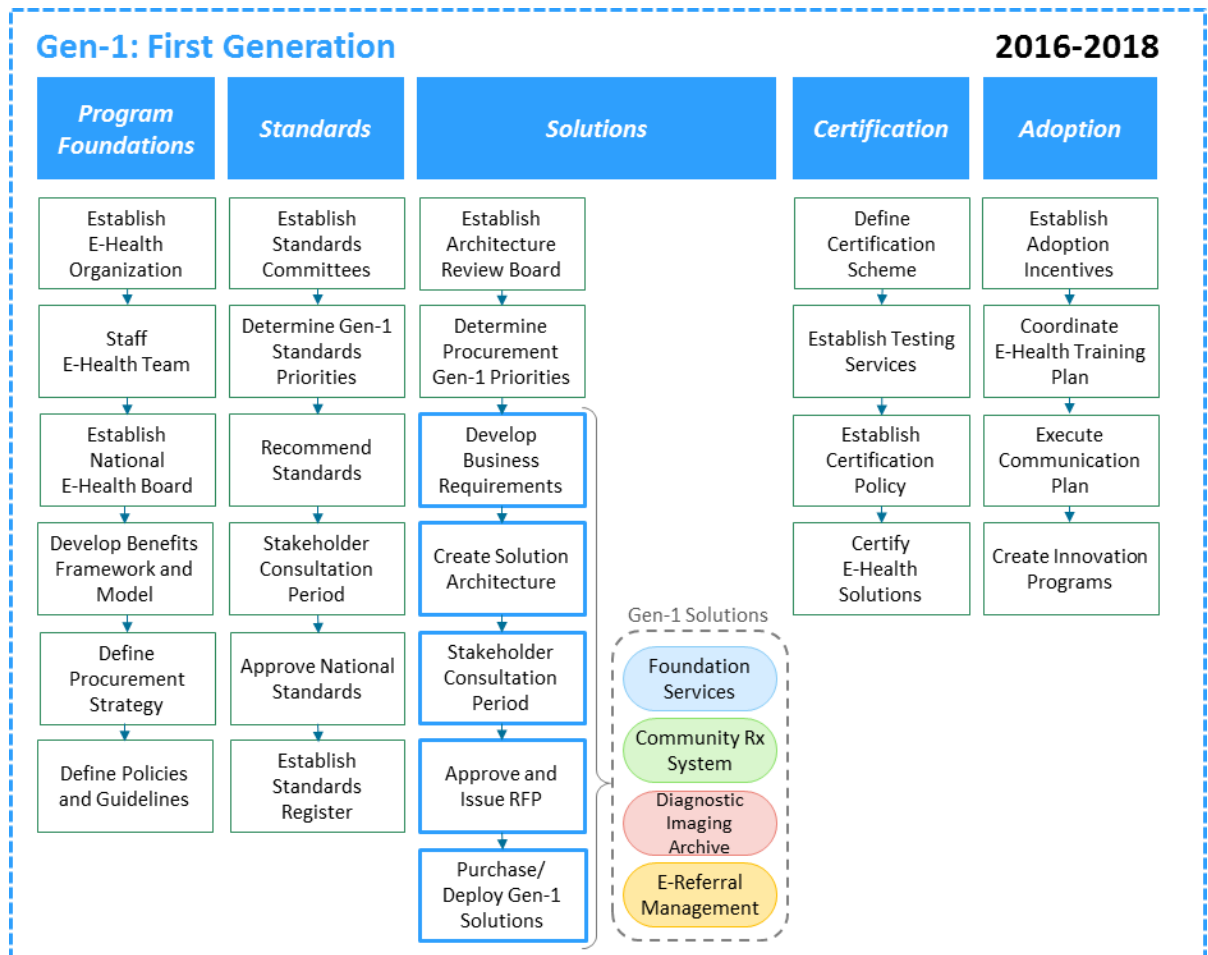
Gen-1: First Generation

2016-2018

Program Foundations

Establish E-Health Organization

Staff E-Health Team

Establish National E-Health Board

Develop Benefits Framework and Model

Define Procurement Strategy

Define Policies and Guidelines

Standards

Establish Standards Committees

Determine Gen-1 Standards Priorities

Recommend Standards

Stakeholder Consultation Period

Approve National Standards

Establish Standards Register

Solutions

Establish Architecture Review Board

Determine Procurement Gen-1 Priorities

Develop Business Requirements

Create Solution Architecture

Stakeholder Consultation Period

Approve and Issue RFP

Purchase/ Deploy Gen-1 Solutions

Gen-1 Solutions

Foundation Services

Community Rx System

Diagnostic Imaging Archive

E-Referral Management

Certification

Define Certification Scheme

Establish Testing Services

Establish Certification Policy

Certify E-Health Solutions

Adoption

Establish Adoption Incentives

Coordinate E-Health Training Plan

Execute Communication Plan

Create Innovation Programs